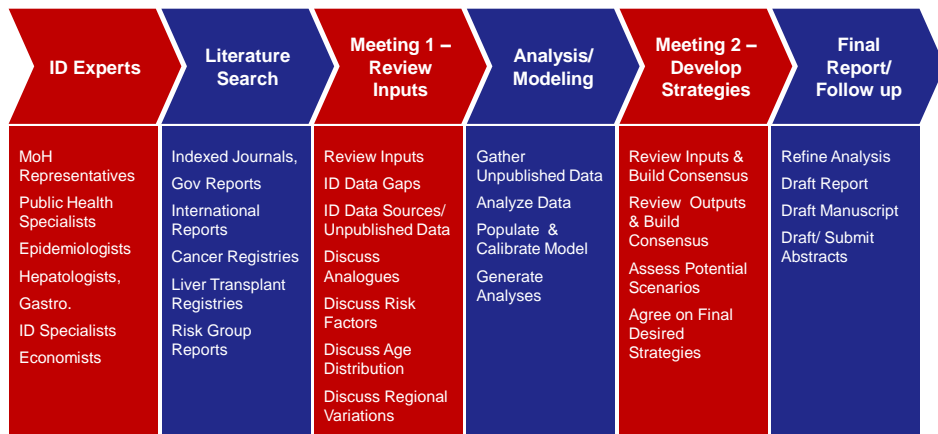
ID Experts

Literature Search

Meeting 1 – Review Inputs

Analysis/ Modeling

Meeting 2 – Develop Strategies

Final Report/ Follow up

MoH Representatives

Public Health Specialists

Epidemiologists

Hepatologists,

Gastro.

ID Specialists

Economists

Indexed Journals,

Gov Reports

International Reports

Cancer Registries

Liver Transplant Registries

Risk Group Reports

Review Inputs

ID Data Gaps

ID Data Sources/ Unpublished Data

Discuss Analogues

Discuss Risk Factors

Discuss Age Distribution

Discuss Regional Variations

Gather Unpublished Data

Analyze Data

Populate & Calibrate Model

Generate Analyses

Review Inputs & Build Consensus

Review Outputs & Build Consensus

Assess Potential Scenarios

Agree on Final Desired Strategies

Refine Analysis

Draft Report

Draft Manuscript

Draft/ Submit Abstracts